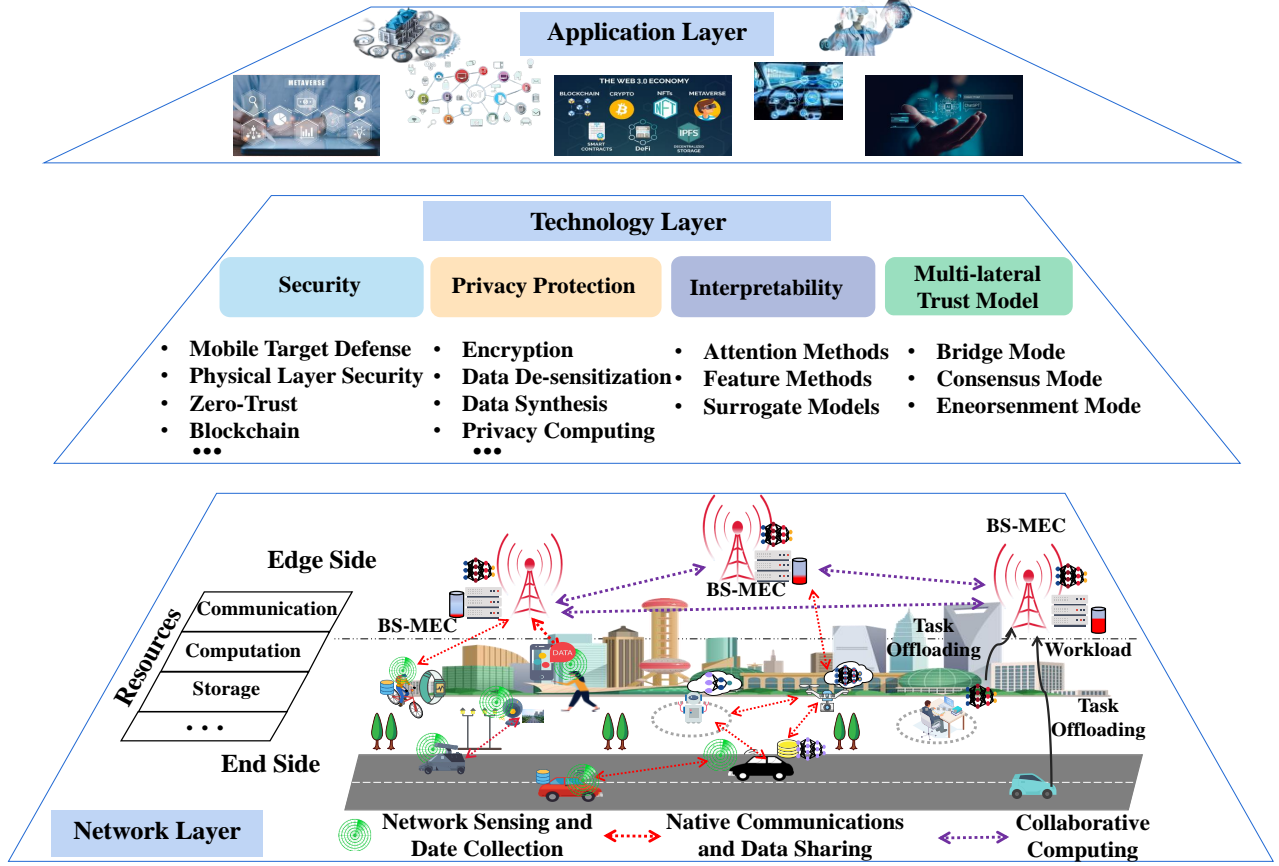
Application Layer

METAVERSE

THE WEB 3.0 ECONOMY
BLOCKCHAIN CRYPTO NFTs METAVERSE
SMART CONTRACTS DeFi IPFS DECENTRALIZED STORAGE

Technology Layer

Security
Privacy Protection
Interpretability
Multi-lateral Trust Model

• Mobile Target Defense
• Physical Layer Security
• Zero-Trust
• Blockchain
•••

• Encryption
• Data De-sensitization
• Data Synthesis
• Privacy Computing
•••

• Attention Methods
• Feature Methods
• Surrogate Models

• Bridge Mode
• Consensus Mode
• Eneorsenment Mode

Edge Side
BS-MEC
BS-MEC
BS-MEC
Resources
Communication
Computation
Storage
• • •
DATA
Task Offloading
Workload
Task Offloading
End Side

Network Layer
Network Sensing and Date Collection
Native Communications and Data Sharing
Collaborative Computing